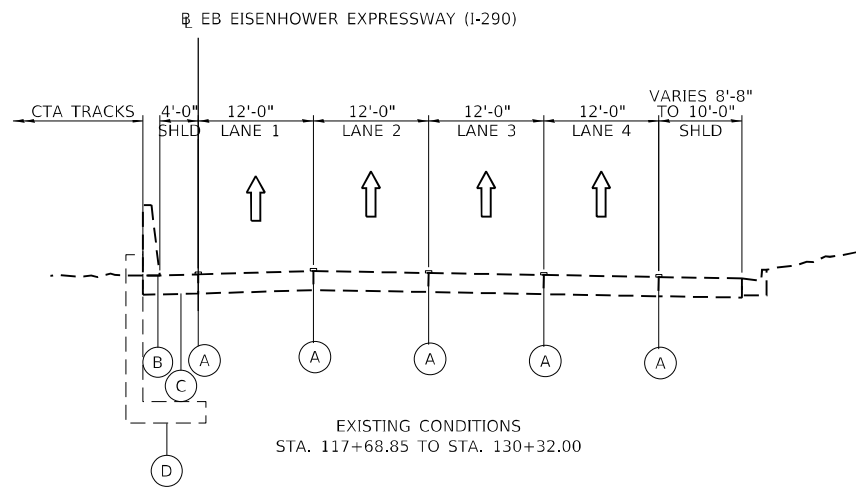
℄ EB EISENHOWER EXPRESSWAY (I-290)

CTA TRACKS

4'-0"
SHLD

12'-0"
LANE 1

12'-0"
LANE 2

12'-0"
LANE 3

12'-0"
LANE 4

VARIES 8'-8"
TO 10'-0"
SHLD

B

C

A

A

A

A

A

D

EXISTING CONDITIONS
STA. 117+68.85 TO STA. 130+32.00